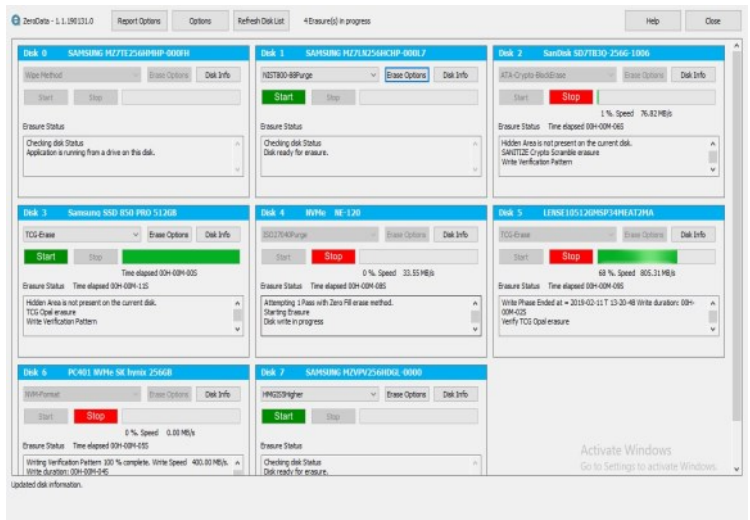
ZeroData - 1.1.190131.0 Report Options Options Refresh Disk List 4 Erasure(s) in progress Help Close

Disk 0 SAMSUNG MZ7TE256HMHP-000FH
Wipe Method Erase Options Disk Info
Start Stop
Erasure Status
Checking disk Status
Application is running from a drive on this disk.

Disk 1 SAMSUNG MZ7LN256HCHP-000L7
NIST800-88Purge Erase Options Disk Info
Start Stop
Erasure Status
Checking disk Status
Disk ready for erasure.

Disk 2 SanDisk SD7TB3Q-256G-1006
ATA-Crypto-BlockErase Erase Options Disk Info
Start Stop
1 %. Speed 76.82 MB/s
Erasure Status Time elapsed 00H-00M-06S
Hidden Area is not present on the current disk.
SANITIZE Crypto Scramble erasure
Write Verification Pattern

Disk 3 Samsung SSD 850 PRO 512GB
TCG-Erase Erase Options Disk Info
Start Stop
Time elapsed 00H-00M-00S
Erasure Status Time elapsed 00H-00M-11S
Hidden Area is not present on the current disk.
TCG Opal erasure
Write Verification Pattern

Disk 4 NVMe NE-120
ISO27040Purge Erase Options Disk Info
Start Stop
0 %. Speed 33.55 MB/s
Erasure Status Time elapsed 00H-00M-08S
Attempting 1 Pass with Zero Fill erase method.
Starting Erasure
Disk write in progress

Disk 5 LENSE10512GMSP34MEAT2MA
TCG-Erase Erase Options Disk Info
Start Stop
68 %. Speed 805.31 MB/s
Erasure Status Time elapsed 00H-00M-09S
Write Phase Ended at = 2019-02-11 T 13-20-48 Write duration: 00H-00M-02S
Verify TCG Opal erasure

Disk 6 PC401 NVMe SK hynix 256GB
NVM-Format Erase Options Disk Info
Start Stop
0 %. Speed 0.00 MB/s
Erasure Status Time elapsed 00H-00M-05S
Writing Verification Pattern 100 % complete. Write Speed 400.00 MB/s.
Write duration: 00H-00M-04S

Disk 7 SAMSUNG MZVPV256HDGL-0000
HMG5Higher Erase Options Disk Info
Start Stop
Erasure Status
Checking disk Status
Disk ready for erasure.

Activate Windows
Go to Settings to activate Windows.

Updated disk information.